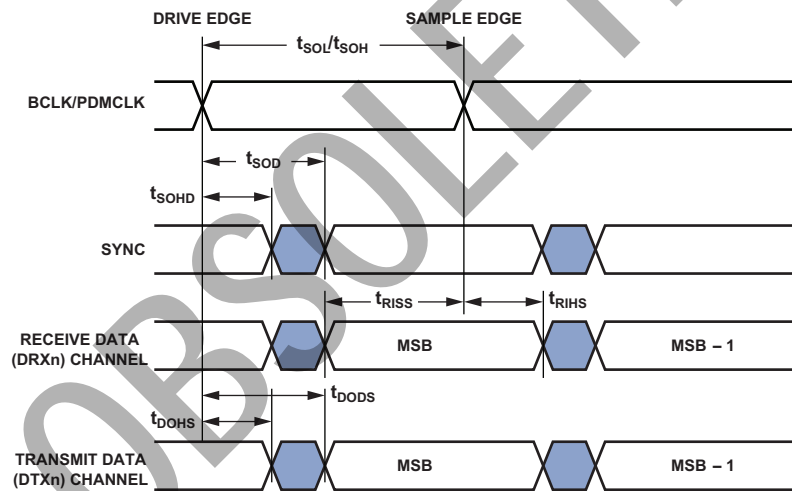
DRIVE EDGE

SAMPLE EDGE

$t_{SOL}/t_{SOH}$

BCLK/PDMCLK

$t_{SOD}$

$t_{SOHD}$

SYNC

$t_{RISS}$

$t_{RIHS}$

RECEIVE DATA (DRXn) CHANNEL

MSB

MSB – 1

$t_{DODS}$

$t_{DOHS}$

TRANSMIT DATA (DTXn) CHANNEL

MSB

MSB – 1

OBSOLETE